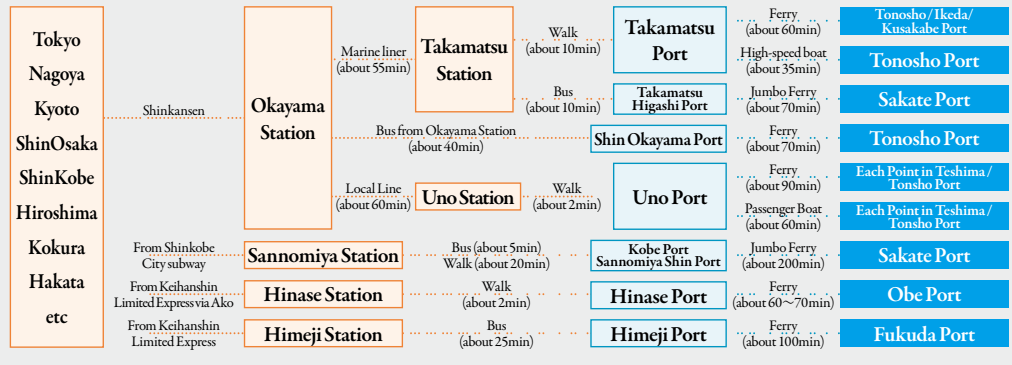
Tokyo
Nagoya
Kyoto
ShinOsaka
ShinKobe
Hiroshima
Kokura
Hakata
etc

Shinkansen

Okayama Station

Marine liner (about 55min)

Takamatsu Station

Walk (about 10min)

Takamatsu Port

Ferry (about 60min)

Tonosho / Ikeda/ Kusakabe Port

High-speed boat (about 35min)

Tonosho Port

Bus (about 10min)

Takamatsu Higashi Port

Jumbo Ferry (about 70min)

Sakate Port

Bus from Okayama Station (about 40min)

Shin Okayama Port

Ferry (about 70min)

Tonosho Port

Local Line (about 60min)

Uno Station

Walk (about 2min)

Uno Port

Ferry (about 90min)

Each Point in Teshima / Tonsho Port

Passenger Boat (about 60min)

Each Point in Teshima / Tonsho Port

From Shinkobe City subway

Sannomiya Station

Bus (about 5min) Walk (about 20min)

Kobe Port Sannomiya Shin Port

Jumbo Ferry (about 200min)

Sakate Port

From Keihanshin Limited Express via Ako

Hinase Station

Walk (about 2min)

Hinase Port

Ferry (about 60～70min)

Obe Port

From Keihanshin Limited Express

Himeji Station

Bus (about 25min)

Himeji Port

Ferry (about 100min)

Fukuda Port